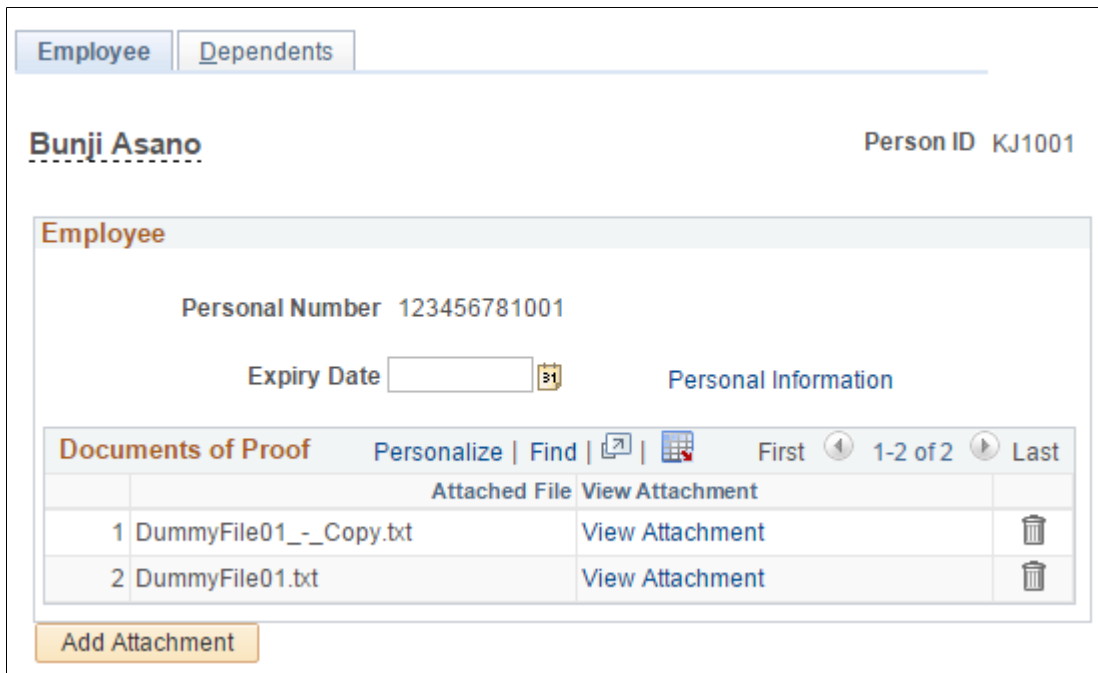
Employee | Dependents

Bunji Asano

Person ID KJ1001

Employee

Personal Number 123456781001

Expiry Date

Personal Information

Documents of Proof Personalize | Find | | First 1-2 of 2 Last

| | Attached File | View Attachment | |
|---|---|---|---|
| 1 | DummyFile01_-_Copy.txt | View Attachment | |
| 2 | DummyFile01.txt | View Attachment | |

Add Attachment